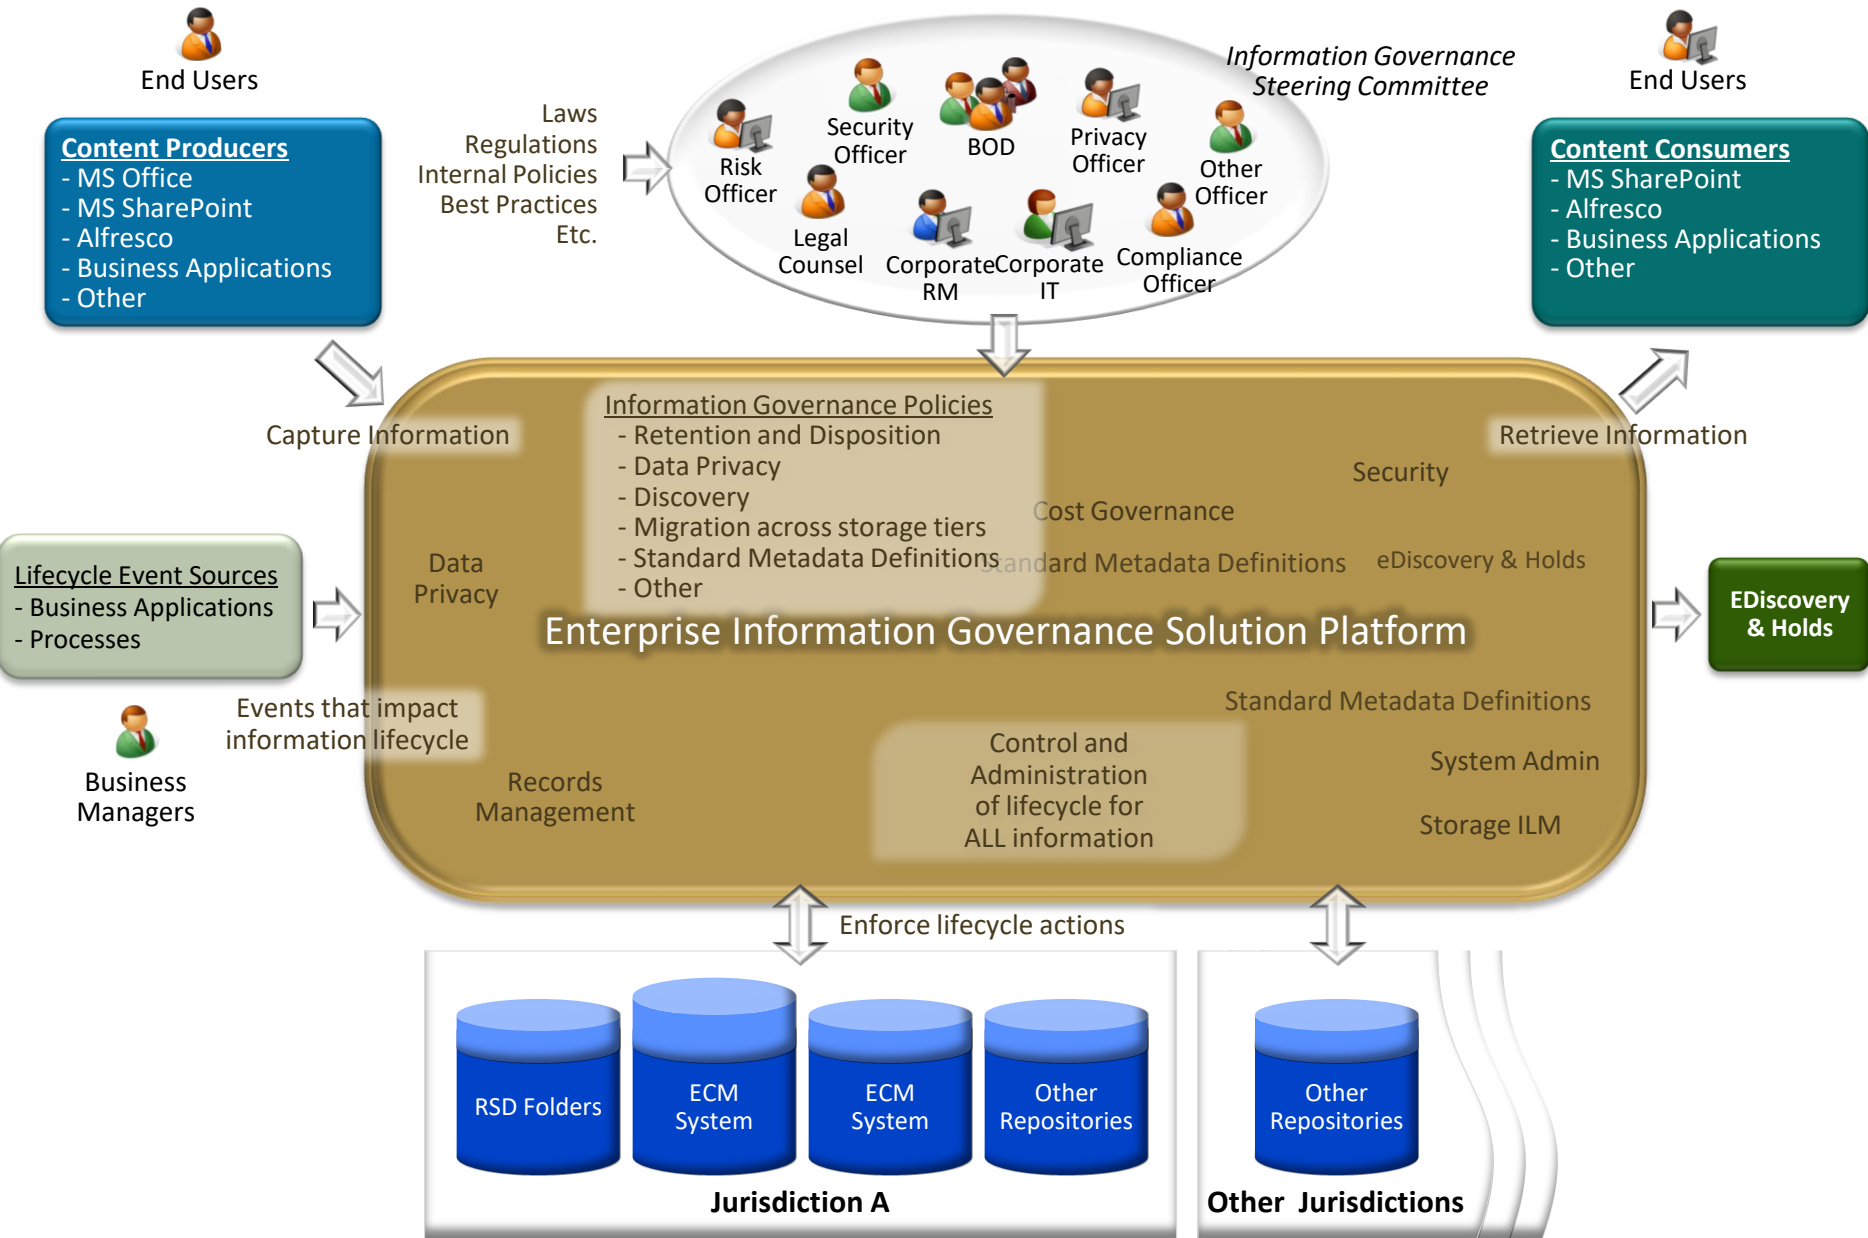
End Users

Content Producers
- MS Office
- MS SharePoint
- Alfresco
- Business Applications
- Other

Laws
Regulations
Internal Policies
Best Practices
Etc.

Information Governance Steering Committee

Risk Officer
Security Officer
BOD
Privacy Officer
Other Officer
Legal Counsel
Corporate RM
Corporate IT
Compliance Officer

End Users

Content Consumers
- MS SharePoint
- Alfresco
- Business Applications
- Other

Capture Information

Information Governance Policies
- Retention and Disposition
- Data Privacy
- Discovery
- Migration across storage tiers
- Standard Metadata Definitions
- Other

Retrieve Information

Security

Cost Governance

Data Privacy

Standard Metadata Definitions

eDiscovery & Holds

Lifecycle Event Sources
- Business Applications
- Processes

EDiscovery & Holds

Enterprise Information Governance Solution Platform

Events that impact information lifecycle

Business Managers

Standard Metadata Definitions

Control and Administration of lifecycle for ALL information

Records Management

System Admin

Storage ILM

Enforce lifecycle actions

RSD Folders
ECM System
ECM System
Other Repositories
Jurisdiction A

Other Repositories
Other Jurisdictions